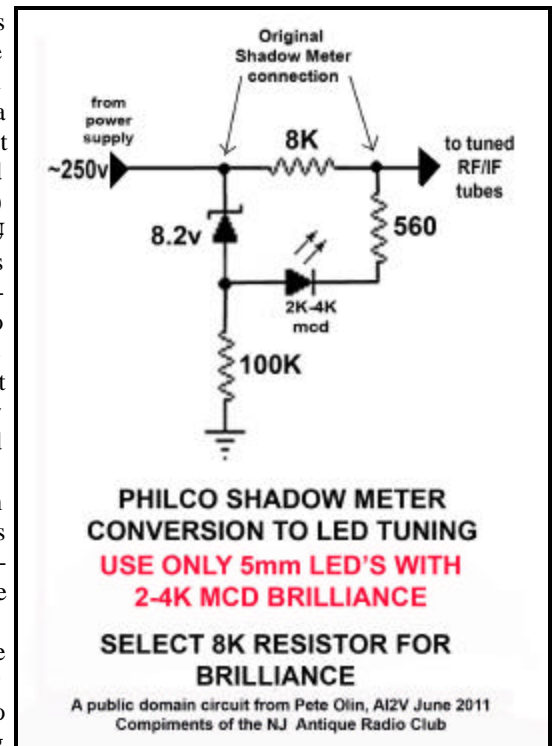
Original Shadow Meter connection

from power supply

~250v

8K

to tuned RF/IF tubes

8.2v

560

2K-4K mcd

100K

PHILCO SHADOW METER CONVERSION TO LED TUNING

USE ONLY 5mm LED'S WITH 2-4K MCD BRILLIANCE

SELECT 8K RESISTOR FOR BRILLIANCE

A public domain circuit from Pete Olin, AI2V June 2011
Compiments of the NJ Antique Radio Club